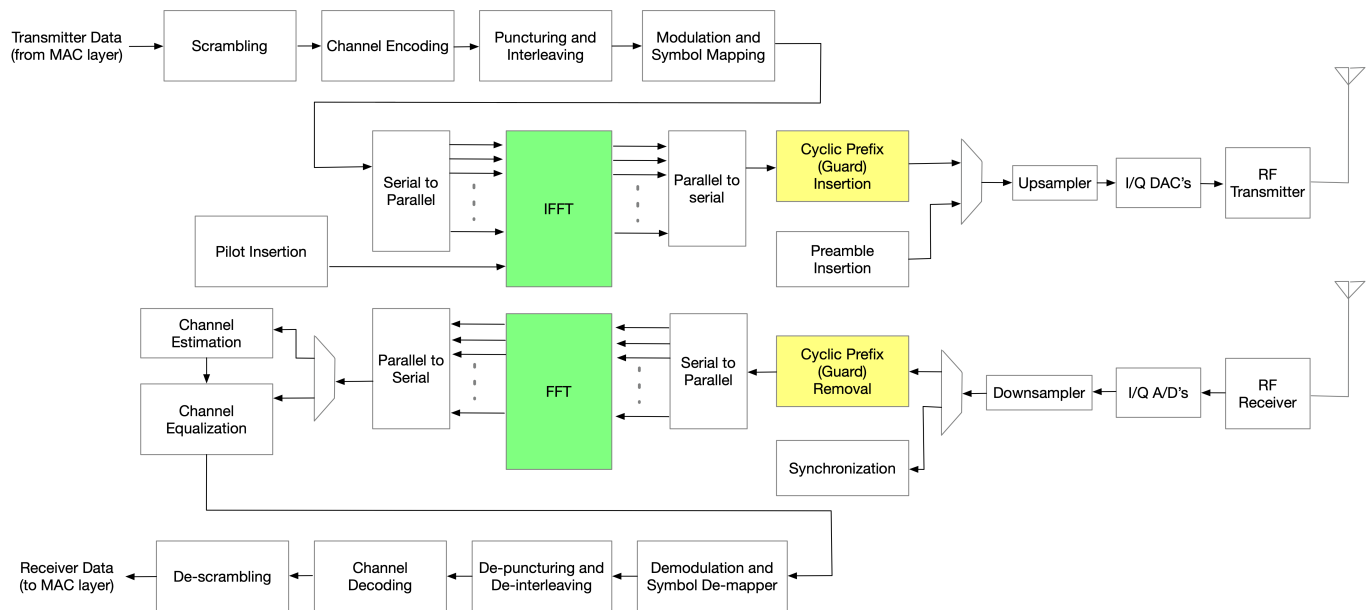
Transmitter Data (from MAC layer)

Scrambling

Channel Encoding

Puncturing and Interleaving

Modulation and Symbol Mapping

Serial to Parallel

IFFT

Parallel to serial

Cyclic Prefix (Guard) Insertion

Upsampler

I/Q DAC's

RF Transmitter

Pilot Insertion

Preamble Insertion

Channel Estimation

Channel Equalization

Parallel to Serial

FFT

Serial to Parallel

Cyclic Prefix (Guard) Removal

Downsampler

I/Q A/D's

RF Receiver

Synchronization

Receiver Data (to MAC layer)

De-scrambling

Channel Decoding

De-puncturing and De-interleaving

Demodulation and Symbol De-mapper